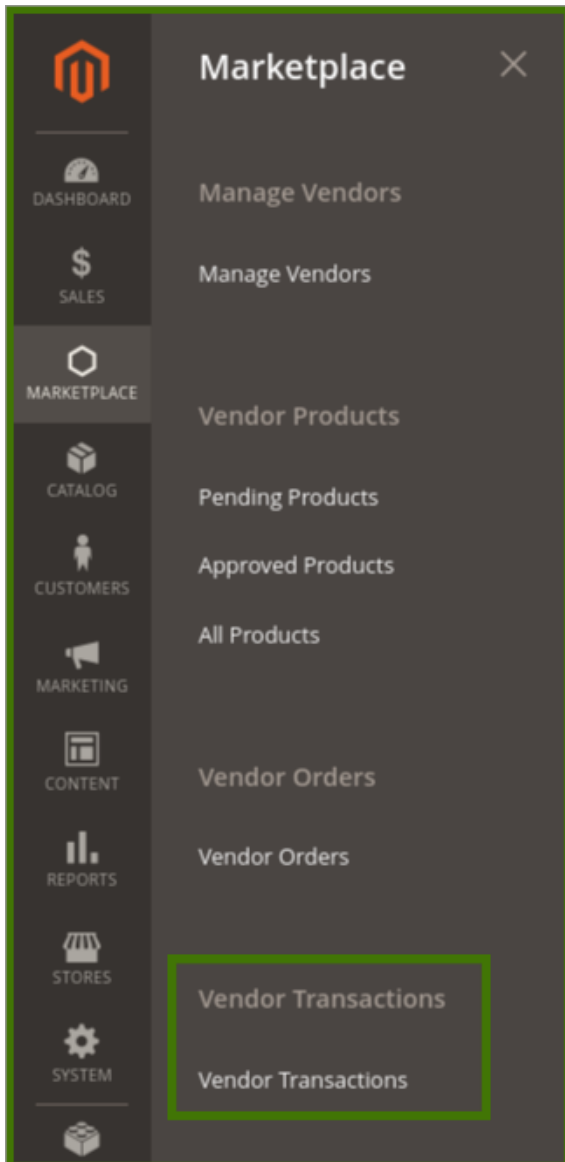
DASHBOARD
$
SALES
MARKETPLACE
CATALOG
CUSTOMERS
MARKETING
CONTENT
REPORTS
STORES
SYSTEM

Marketplace

Manage Vendors

Manage Vendors

Vendor Products

Pending Products

Approved Products

All Products

Vendor Orders

Vendor Orders

Vendor Transactions

Vendor Transactions